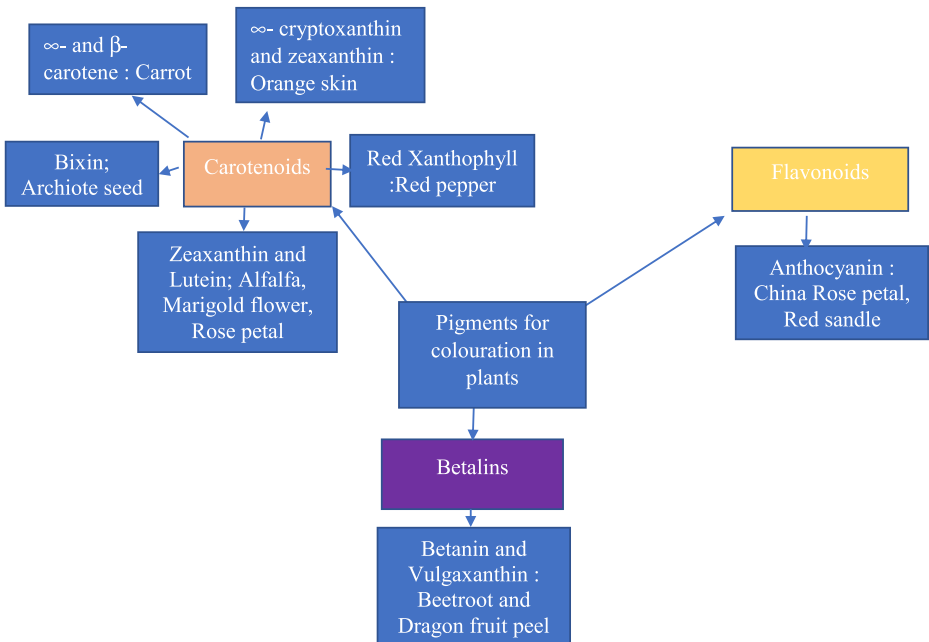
∞- and β-carotene : Carrot

∞- cryptoxanthin and zeaxanthin : Orange skin

Bixin; Archiote seed

Carotenoids

Red Xanthophyll :Red pepper

Flavonoids

Zeaxanthin and Lutein; Alfalfa, Marigold flower, Rose petal

Anthocyanin : China Rose petal, Red sandle

Pigments for colouration in plants

Betalins

Betanin and Vulgaxanthin : Beetroot and Dragon fruit peel